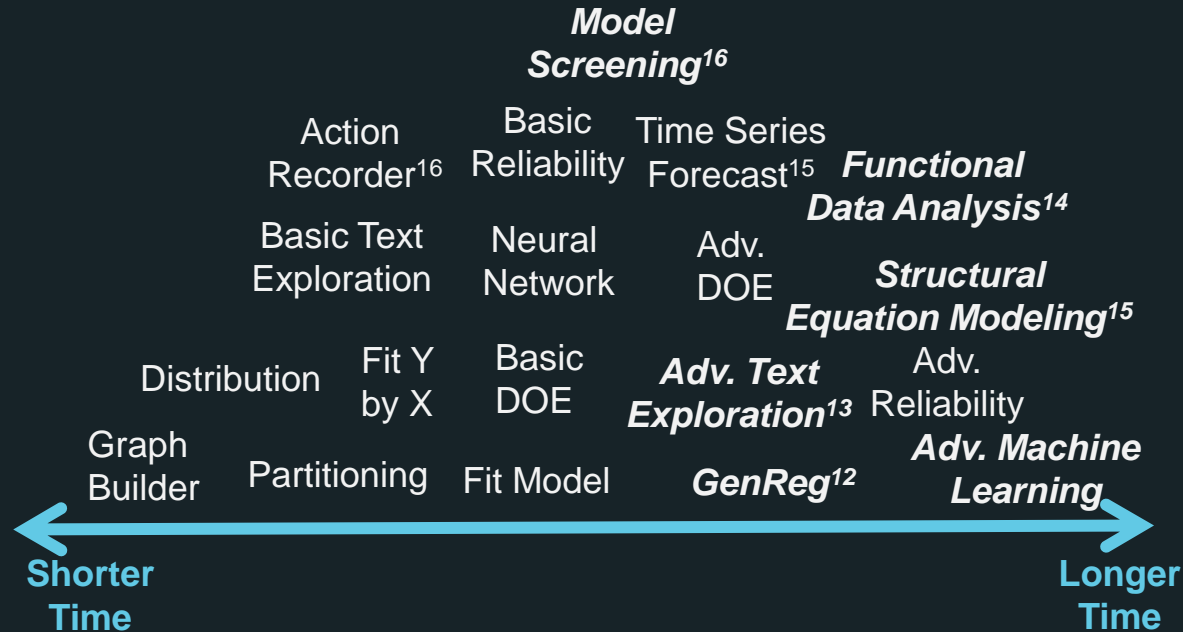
Model Screening$^{16}$

Action Recorder$^{16}$

Basic Reliability

Time Series Forecast$^{15}$

Functional Data Analysis$^{14}$

Basic Text Exploration

Neural Network

Adv. DOE

Structural Equation Modeling$^{15}$

Distribution

Fit Y by X

Basic DOE

Adv. Text Exploration$^{13}$

Adv. Reliability

Graph Builder

Partitioning

Fit Model

GenReg$^{12}$

Adv. Machine Learning

Shorter Time

Longer Time